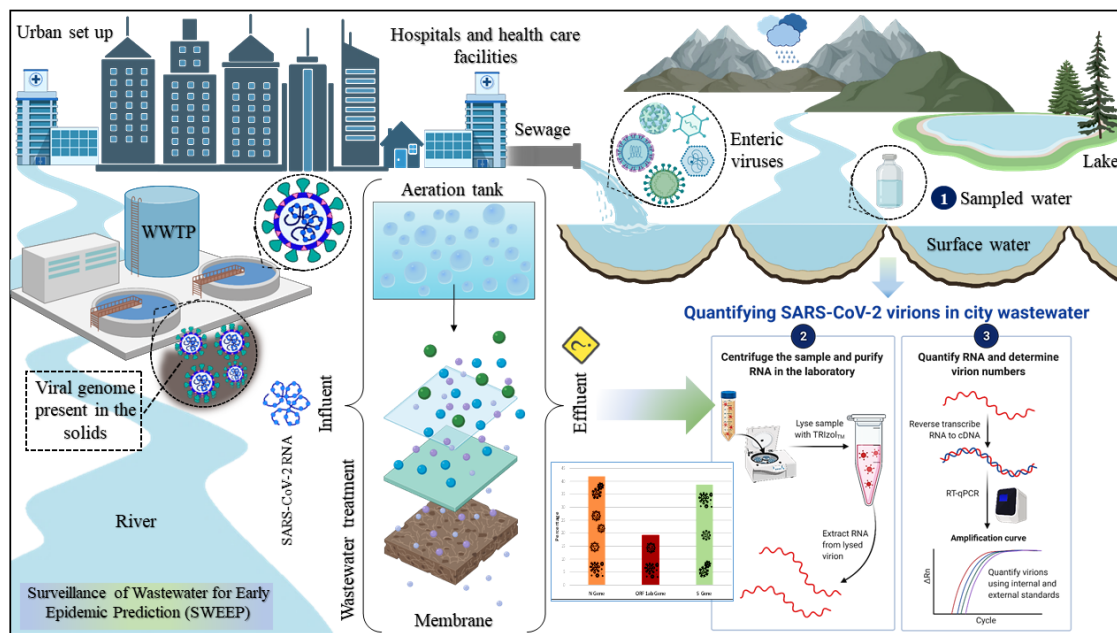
Urban set up

Hospitals and health care facilities

Sewage

Enteric viruses

Lake

1 Sampled water

Surface water

WWTP

Aeration tank

Viral genome present in the solids

SARS-CoV-2 RNA

Influent

Wastewater treatment

Effluent

River

Membrane

Surveillance of Wastewater for Early Epidemic Prediction (SWEEP)

Quantifying SARS-CoV-2 virions in city wastewater

2
Centrifuge the sample and purify RNA in the laboratory

Lyse sample with TRIzol$_{TM}$

Extract RNA from lysed virion

3
Quantify RNA and determine virion numbers

Reverse transcribe RNA to cDNA

RT-qPCR

Amplification curve

ΔRn

Quantify virions using internal and external standards

Cycle

Percentage

N Gene

ORF 1ab Gene

S Gene